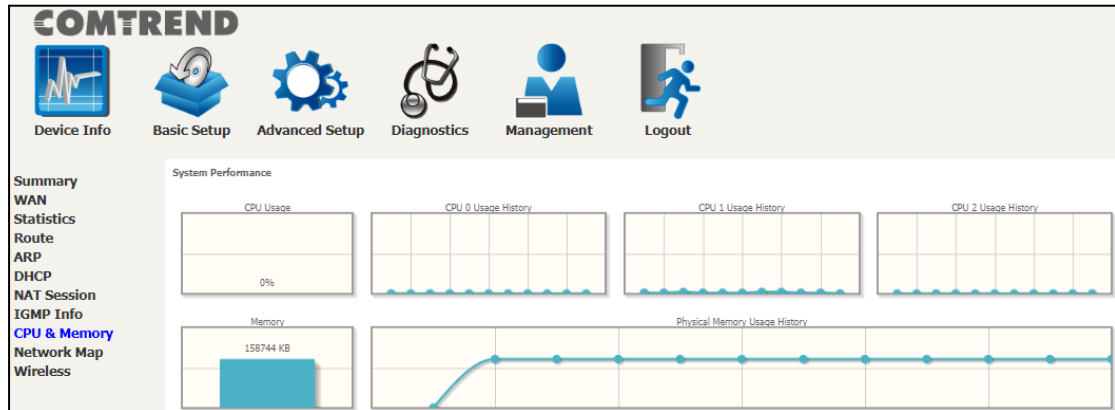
COMTREND

Device Info
Basic Setup
Advanced Setup
Diagnostics
Management
Logout

Summary
WAN
Statistics
Route
ARP
DHCP
NAT Session
IGMP Info
CPU & Memory
Network Map
Wireless

System Performance

CPU Usage
0%

CPU 0 Usage History

CPU 1 Usage History

CPU 2 Usage History

Memory
158744 KB

Physical Memory Usage History